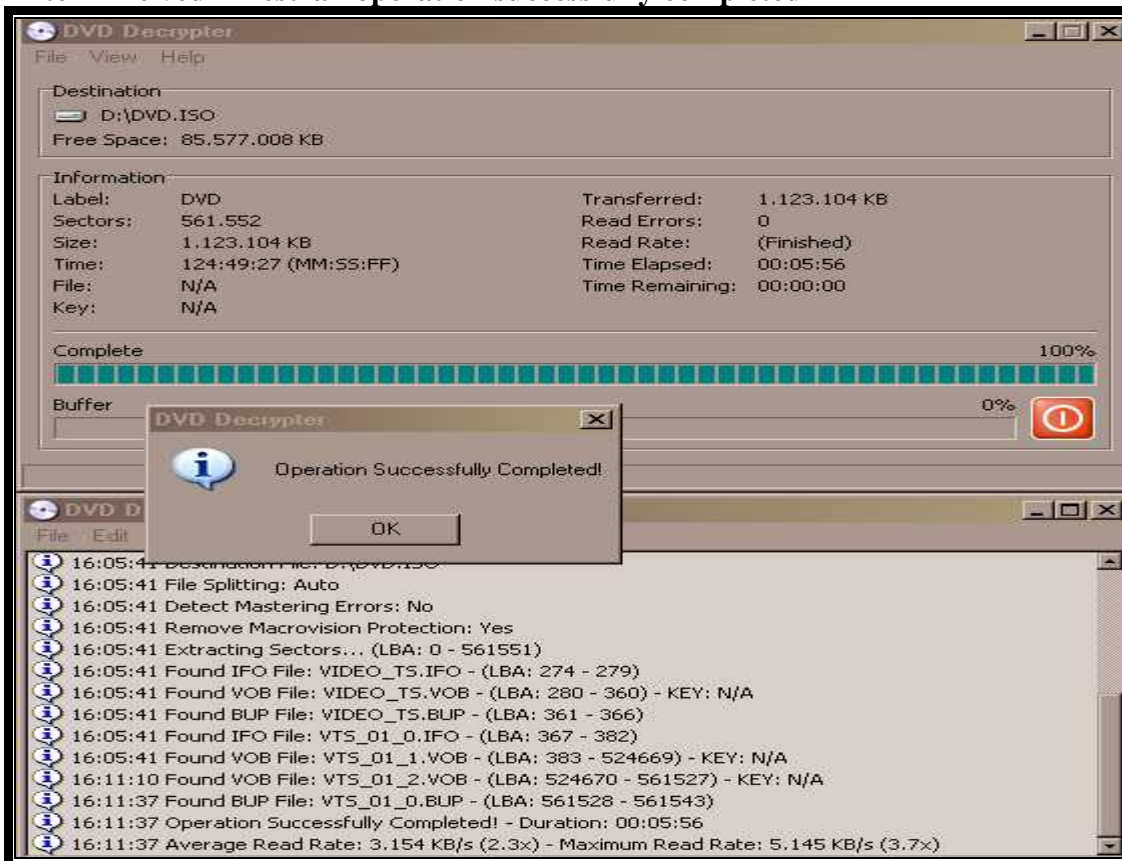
DVD Decrypter
File View Help

Destination
D:\DVD.ISO
Free Space: 85.577.008 KB

Information
Label: DVD
Sectors: 561.552
Size: 1.123.104 KB
Time: 124:49:27 (MM:SS:FF)
File: N/A
Key: N/A

Transferred: 1.123.104 KB
Read Errors: 0
Read Rate: (Finished)
Time Elapsed: 00:05:56
Time Remaining: 00:00:00

Complete 100%

Buffer 0%

DVD Decrypter
Operation Successfully Completed!
OK

DVD D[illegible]
File Edit
16:05:41 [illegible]
16:05:41 File Splitting: Auto
16:05:41 Detect Mastering Errors: No
16:05:41 Remove Macrovision Protection: Yes
16:05:41 Extracting Sectors... (LBA: 0 - 561551)
16:05:41 Found IFO File: VIDEO_TS.IFO - (LBA: 274 - 279)
16:05:41 Found VOB File: VIDEO_TS.VOB - (LBA: 280 - 360) - KEY: N/A
16:05:41 Found BUP File: VIDEO_TS.BUP - (LBA: 361 - 366)
16:05:41 Found IFO File: VTS_01_0.IFO - (LBA: 367 - 382)
16:05:41 Found VOB File: VTS_01_1.VOB - (LBA: 383 - 524669) - KEY: N/A
16:11:10 Found VOB File: VTS_01_2.VOB - (LBA: 524670 - 561527) - KEY: N/A
16:11:37 Found BUP File: VTS_01_0.BUP - (LBA: 561528 - 561543)
16:11:37 Operation Successfully Completed! - Duration: 00:05:56
16:11:37 Average Read Rate: 3.154 KB/s (2.3x) - Maximum Read Rate: 5.145 KB/s (3.7x)